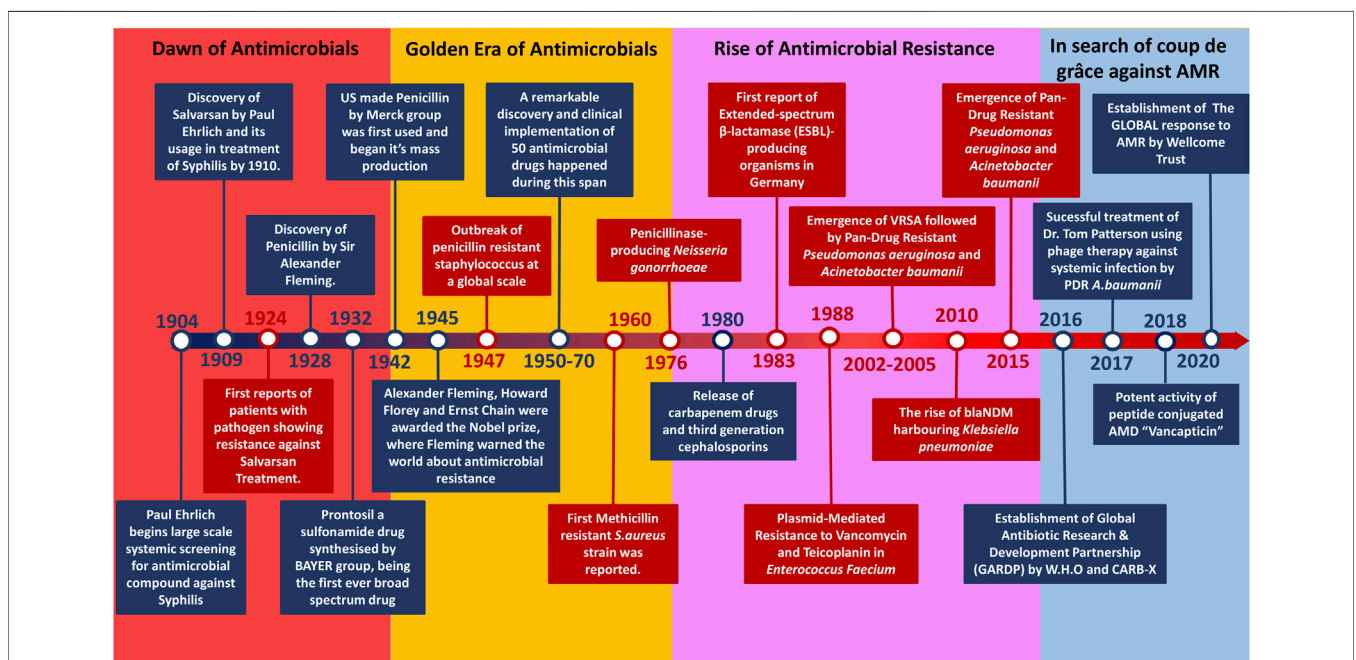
Dawn of Antimicrobials

Golden Era of Antimicrobials

Rise of Antimicrobial Resistance

In search of coup de grâce against AMR

Discovery of Salvarsan by Paul Ehrlich and its usage in treatment of Syphilis by 1910.

US made Penicillin by Merck group was first used and began it's mass production

A remarkable discovery and clinical implementation of 50 antimicrobial drugs happened during this span

First report of Extended-spectrum β-lactamase (ESBL)-producing organisms in Germany

Emergence of Pan-Drug Resistant *Pseudomonas aeruginosa* and *Acinetobacter baumanii*

Establishment of The GLOBAL response to AMR by Wellcome Trust

Discovery of Penicillin by Sir Alexander Fleming.

Outbreak of penicillin resistant staphylococcus at a global scale

Penicillinase-producing *Neisseria gonorrhoeae*

Emergence of VRSA followed by Pan-Drug Resistant *Pseudomonas aeruginosa* and *Acinetobacter baumanii*

Sucessful treatment of Dr. Tom Patterson using phage therapy against systemic infection by PDR *A.baumanii*

1904 1909 1924 1928 1932 1942 1945 1947 1950-70 1960 1976 1980 1983 1988 2002-2005 2010 2015 2016 2017 2018 2020

First reports of patients with pathogen showing resistance against Salvarsan Treatment.

Alexander Fleming, Howard Florey and Ernst Chain were awarded the Nobel prize, where Fleming warned the world about antimicrobial resistance

Release of carbapenem drugs and third generation cephalosporins

The rise of blaNDM harbouring *Klebsiella pneumoniae*

Potent activity of peptide conjugated AMD "Vancapticin"

Paul Ehrlich begins large scale systemic screening for antimicrobial compound against Syphilis

Prontosil a sulfonamide drug synthesised by BAYER group, being the first ever broad spectrum drug

First Methicillin resistant *S.aureus* strain was reported.

Plasmid-Mediated Resistance to Vancomycin and Teicoplanin in *Enterococcus Faecium*

Establishment of Global Antibiotic Research & Development Partnership (GARDP) by W.H.O and CARB-X